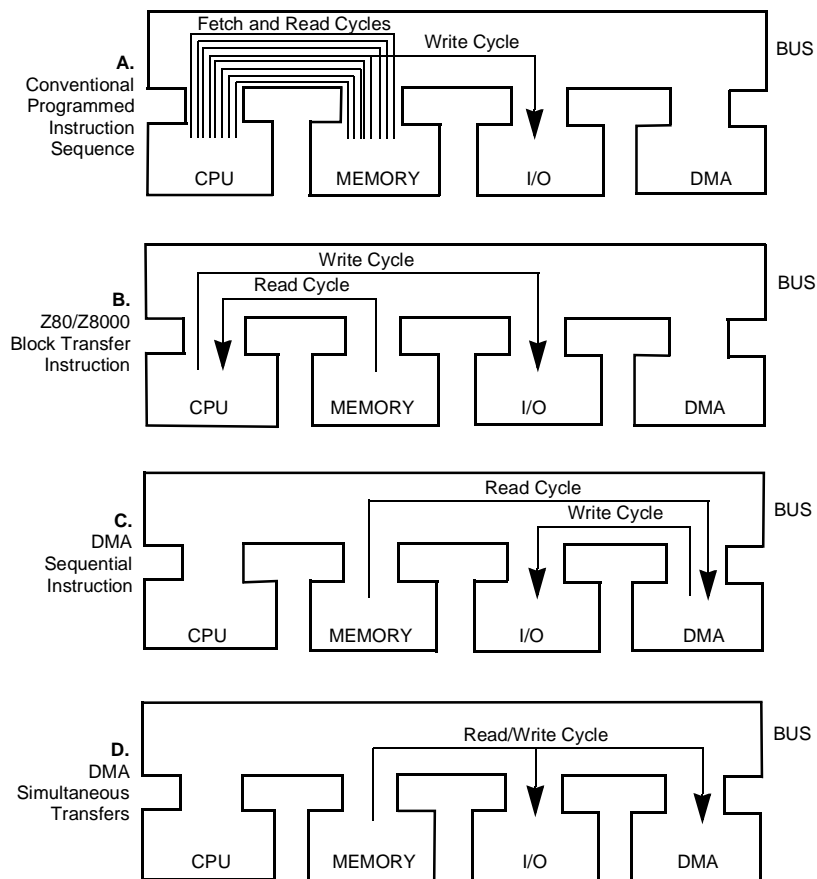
A.
Conventional Programmed Instruction Sequence

Fetch and Read Cycles

Write Cycle

BUS

CPU

MEMORY

I/O

DMA

B.
Z80/Z8000 Block Transfer Instruction

Write Cycle

Read Cycle

BUS

CPU

MEMORY

I/O

DMA

C.
DMA Sequential Instruction

Read Cycle

Write Cycle

BUS

CPU

MEMORY

I/O

DMA

D.
DMA Simultaneous Transfers

Read/Write Cycle

BUS

CPU

MEMORY

I/O

DMA